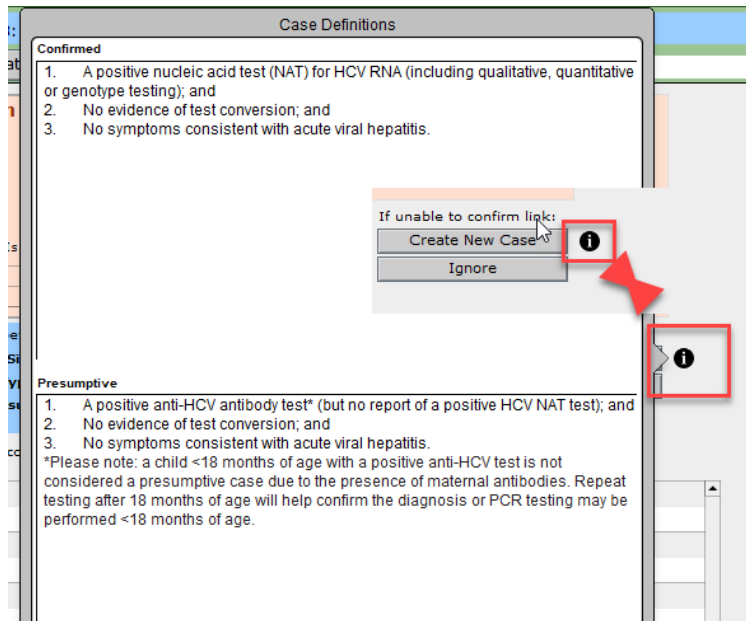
Case Definitions

Confirmed

1. A positive nucleic acid test (NAT) for HCV RNA (including qualitative, quantitative or genotype testing); and
2. No evidence of test conversion; and
3. No symptoms consistent with acute viral hepatitis.

If unable to confirm link:

Create New Case

Ignore

Presumptive

1. A positive anti-HCV antibody test* (but no report of a positive HCV NAT test); and
2. No evidence of test conversion; and
3. No symptoms consistent with acute viral hepatitis.
*Please note: a child <18 months of age with a positive anti-HCV test is not considered a presumptive case due to the presence of maternal antibodies. Repeat testing after 18 months of age will help confirm the diagnosis or PCR testing may be performed <18 months of age.